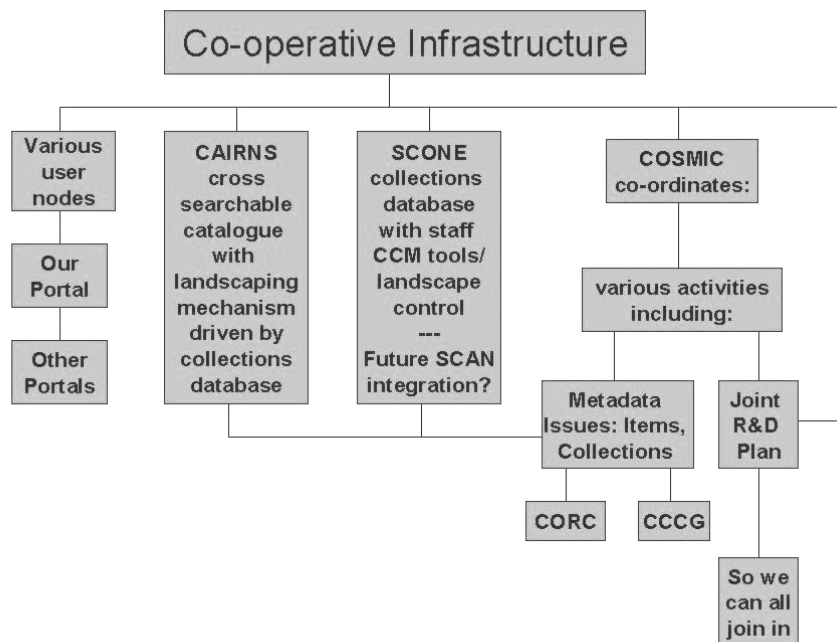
Co-operative Infrastructure

Various user nodes

Our Portal

Other Portals

CAIRNS cross searchable catalogue with landscaping mechanism driven by collections database

SCONE collections database with staff CCM tools/ landscape control
---
Future SCAN integration?

COSMIC co-ordinates:

various activities including:

Metadata Issues: Items, Collections

Joint R&D Plan

CORC

CCCG

So we can all join in